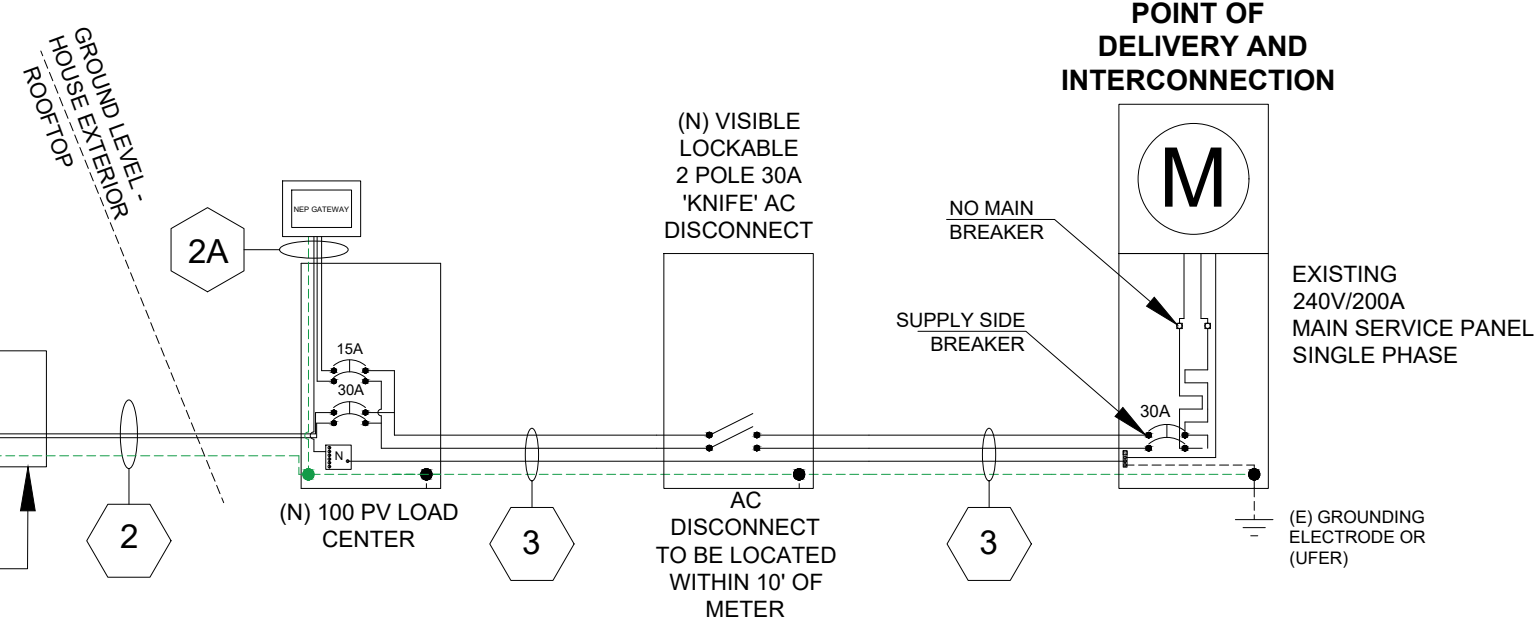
GROUND LEVEL - HOUSE EXTERIOR
ROOFTOP

NEP GATEWAY

2A

15A
30A
N

(N) 100 PV LOAD CENTER

2

3

(N) VISIBLE LOCKABLE 2 POLE 30A 'KNIFE' AC DISCONNECT

AC DISCONNECT TO BE LOCATED WITHIN 10' OF METER

3

POINT OF DELIVERY AND INTERCONNECTION

M

NO MAIN BREAKER

SUPPLY SIDE BREAKER

30A

EXISTING 240V/200A MAIN SERVICE PANEL SINGLE PHASE

(E) GROUNDING ELECTRODE OR (UFER)